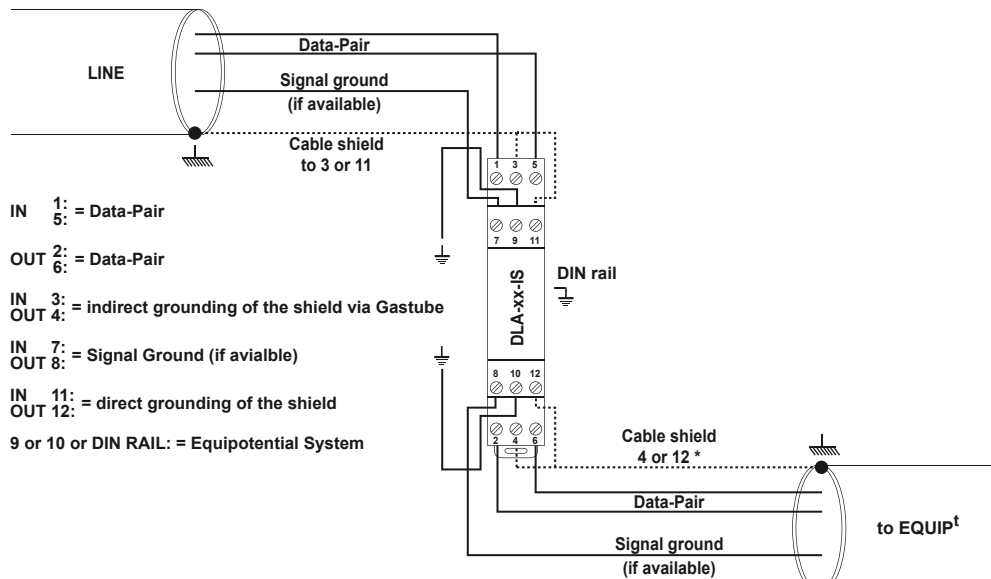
LINE

Data-Pair

Signal ground
(if available)

Cable shield
to 3 or 11

1 3 5

7 9 11

IN $\frac{1:}{5:}$ = Data-Pair

OUT $\frac{2:}{6:}$ = Data-Pair

IN 3:
OUT 4: = indirect grounding of the shield via Gastube

IN 7:
OUT 8: = Signal Ground (if avialble)

IN 11:
OUT 12: = direct grounding of the shield

9 or 10 or DIN RAIL: = Equipotential System

DIN rail

DLA-xx-IS

8 10 12

2 4 6

Cable shield
4 or 12 *

Data-Pair

to EQUIP$^t$

Signal ground
(if available)